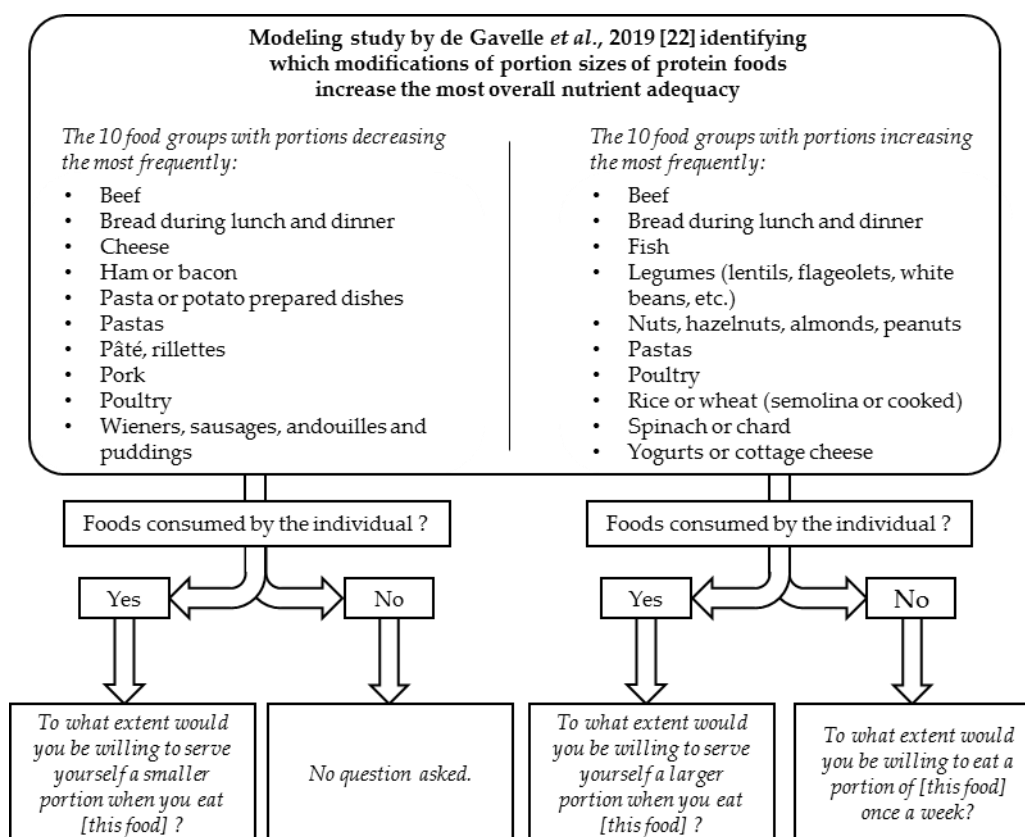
**Modeling study by de Gavelle *et al.*, 2019 [22] identifying which modifications of portion sizes of protein foods increase the most overall nutrient adequacy**

*The 10 food groups with portions decreasing the most frequently:*

- Beef
- Bread during lunch and dinner
- Cheese
- Ham or bacon
- Pasta or potato prepared dishes
- Pastas
- Pâté, rillettes
- Pork
- Poultry
- Wieners, sausages, andouilles and puddings

*The 10 food groups with portions increasing the most frequently:*

- Beef
- Bread during lunch and dinner
- Fish
- Legumes (lentils, flageolets, white beans, etc.)
- Nuts, hazelnuts, almonds, peanuts
- Pastas
- Poultry
- Rice or wheat (semolina or cooked)
- Spinach or chard
- Yogurts or cottage cheese

Foods consumed by the individual ?

Yes

No

*To what extent would you be willing to serve yourself a smaller portion when you eat [this food] ?*

*No question asked.*

Foods consumed by the individual ?

Yes

No

*To what extent would you be willing to serve yourself a larger portion when you eat [this food] ?*

*To what extent would you be willing to eat a portion of [this food] once a week?*